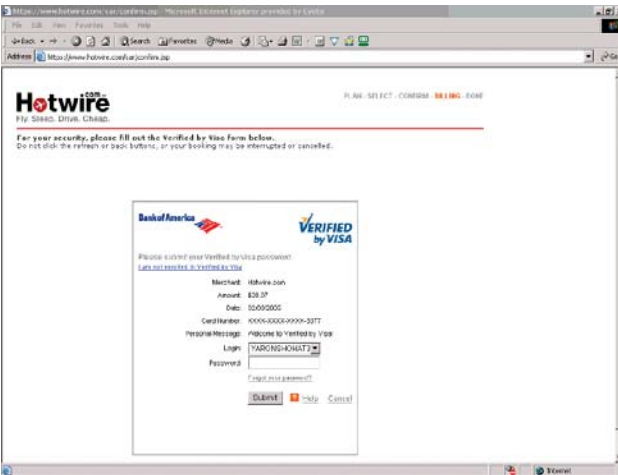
https://www.hotwire.com/car/confirm.jsp - Microsoft Internet Explorer provided by Cendo

File Edit View Favorites Tools Help

Back Search Favorites Media

Address https://www.hotwire.com/car/confirm.jsp

Go

Hotwire.com
Fly. Sleep. Drive. Cheap.

PLAN · SELECT · CONFIRM · BILLING · DONE

For your security, please fill out the Verified by Visa form below.
Do not click the refresh or back buttons, or your booking may be interrupted or cancelled.

Bank of America

VERIFIED by VISA

Please submit your Verified by Visa password.
I am not enrolled in Verified by Visa

Merchant: Hotwire.com
Amount: $38.5?
Date: 03/09/2003
Card Number: XXXX-XXXX-XXXX-3077
Personal Message: Welcome to Verified by Visa
Login: YARONSHOHAT3
Password:

Forgot your password?

Submit Help Cancel

Internet